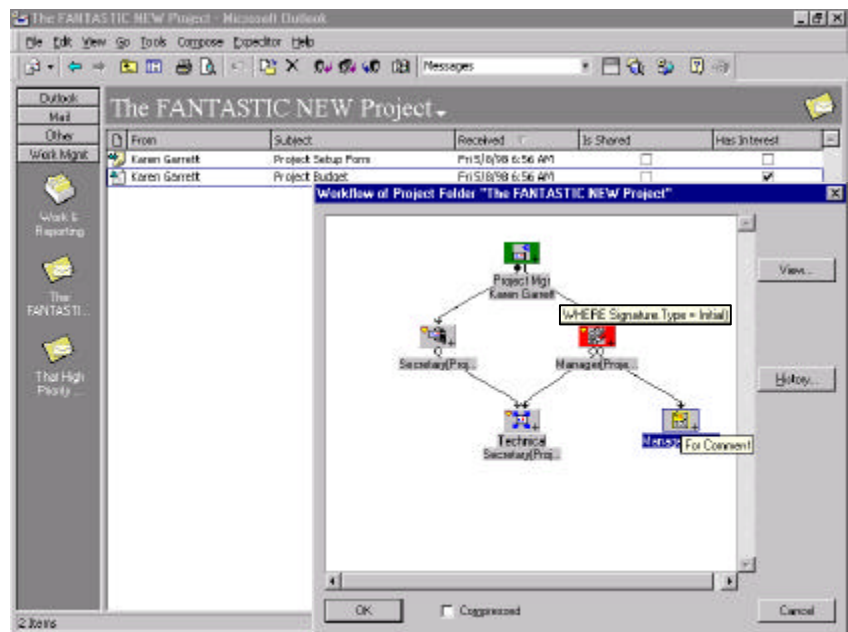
The FANTASTIC NEW Project - Microsoft Outlook

File Edit View Go Tools Compose Expeditor Help

Messages

Outlook
Mail
Other
Work Mgmt

Work & Reporting

The FANTASTI...

That High Priority ...

The FANTASTIC NEW Project

| From | Subject | Received | Is Shared | Has Interest |
|---|---|---|---|---|
| Karen Garrett | Project Setup Form | Fri 5/8/98 6:56 AM | ☐ | ☐ |
| Karen Garrett | Project Budget | Fri 5/8/98 6:56 AM | ☐ | ☑ |

Workflow of Project Folder "The FANTASTIC NEW Project"

Project Mgr Karen Garrett

WHERE Signature.Type = Initial)

Q Secretary(Proj...

SQ Manager(Proje...

Technical Secretary(Proj...

Manag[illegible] For Comment

View...

History...

OK

Compressed

Cancel

2 Items